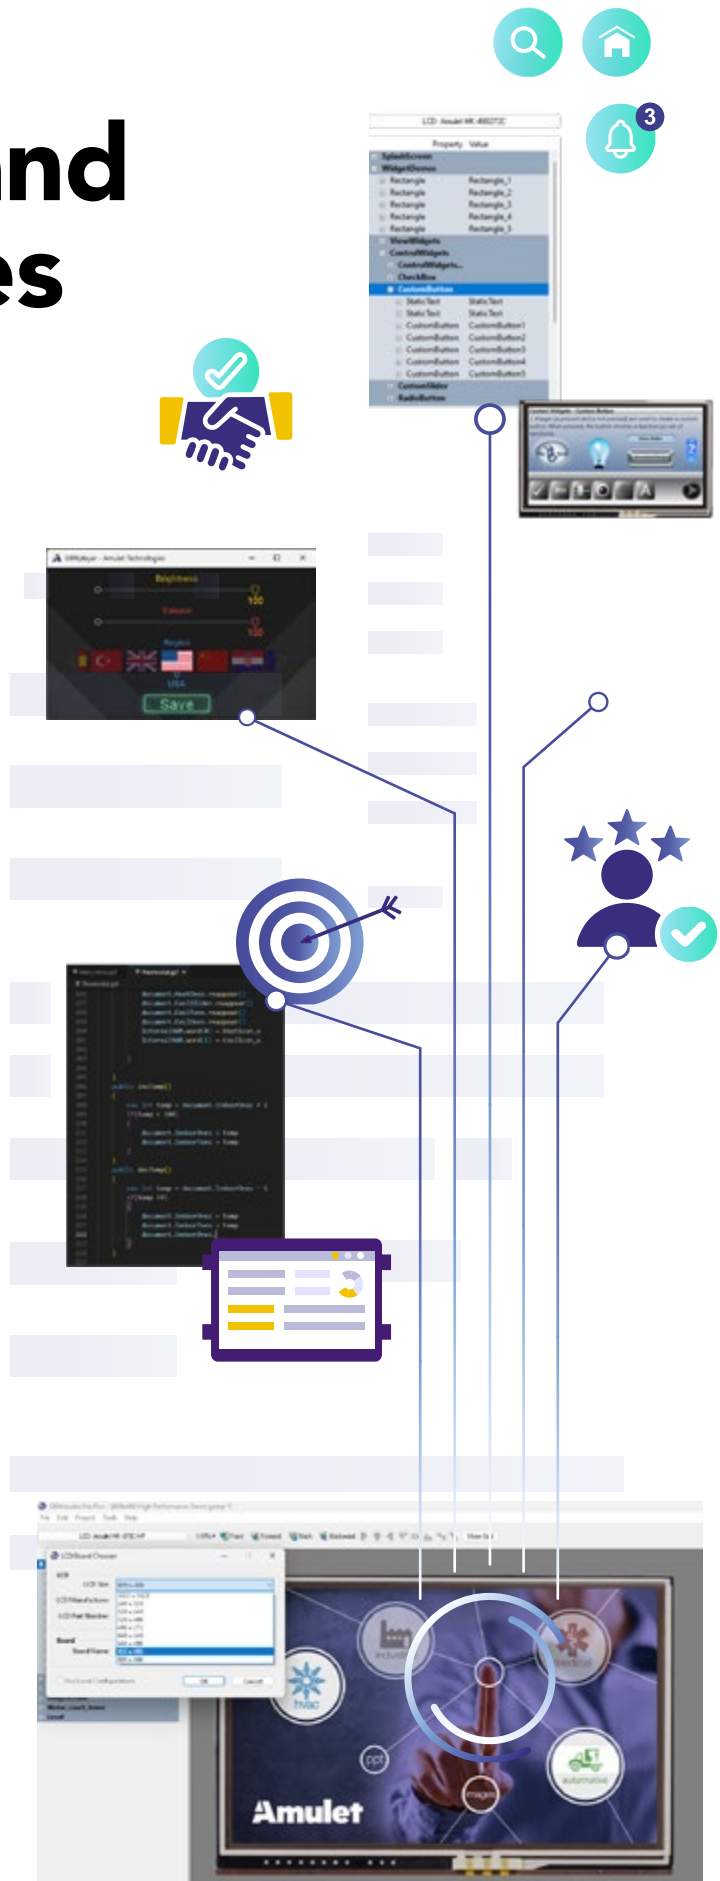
nd
es

3

Property Value
SplashScreen
WidgetDemos
Rectangle Rectangle_1
Rectangle Rectangle_2
Rectangle Rectangle_3
Rectangle Rectangle_4
Rectangle Rectangle_5
ViewWidgets
ControlWidgets
CheckBox
CustomButton
Static Text Static Text
Static Text Static Text
CustomButton CustomButton1
CustomButton CustomButton2
CustomButton CustomButton3
CustomButton CustomButton4
CustomButton CustomButton5
CustomSlider
RadioButton

Brightness
100
Volume
100
Region
USA
Save

industrial
medical
hvac
ppt
automotive
Amulet